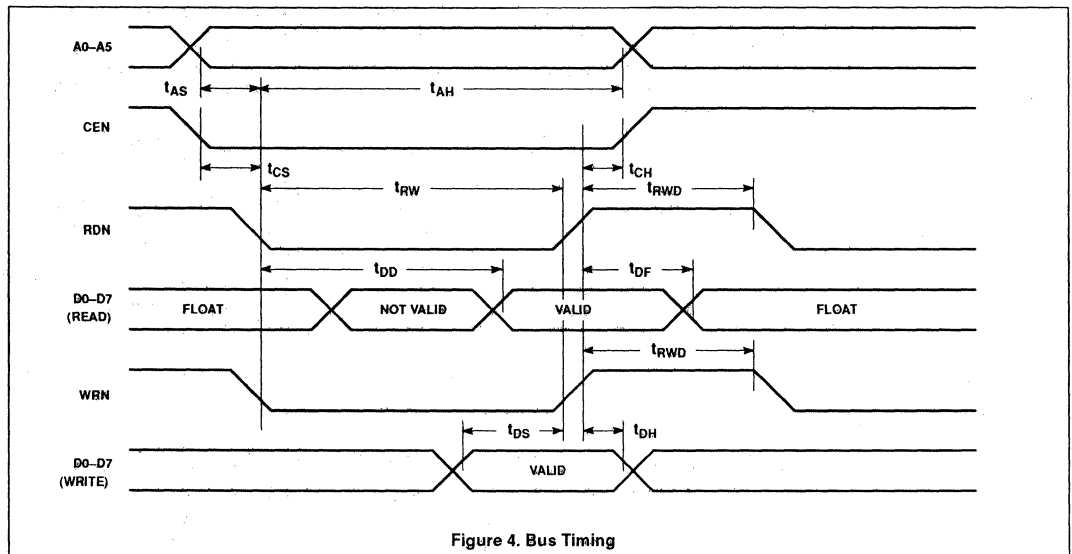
A0–A5

$t_{AS}$

$t_{AH}$

CEN

$t_{CS}$

$t_{CH}$

$t_{RW}$

$t_{RWD}$

RDN

$t_{DD}$

$t_{DF}$

D0–D7 (READ)

FLOAT

NOT VALID

VALID

FLOAT

$t_{RWD}$

WRN

$t_{DS}$

$t_{DH}$

D0–D7 (WRITE)

VALID

Figure 4. Bus Timing